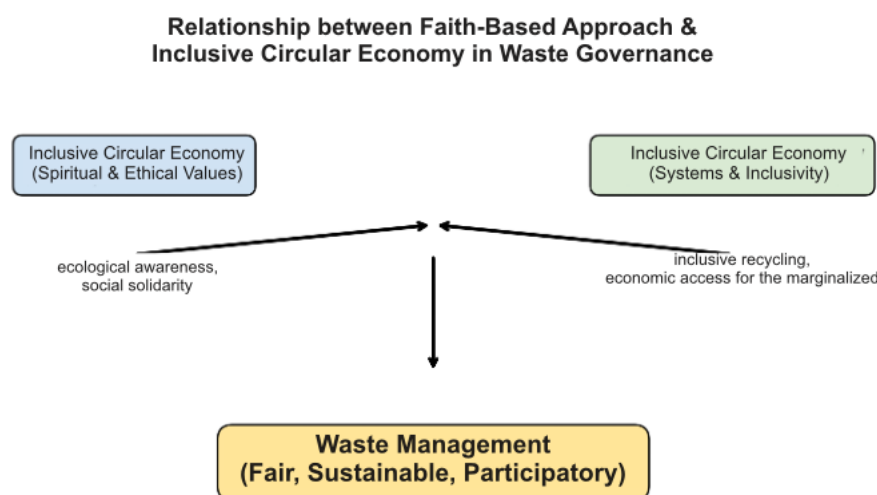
Relationship between Faith-Based Approach & Inclusive Circular Economy in Waste Governance

Inclusive Circular Economy (Spiritual & Ethical Values)

Inclusive Circular Economy (Systems & Inclusivity)

ecological awareness, social solidarity

inclusive recycling, economic access for the marginalized

Waste Management (Fair, Sustainable, Participatory)